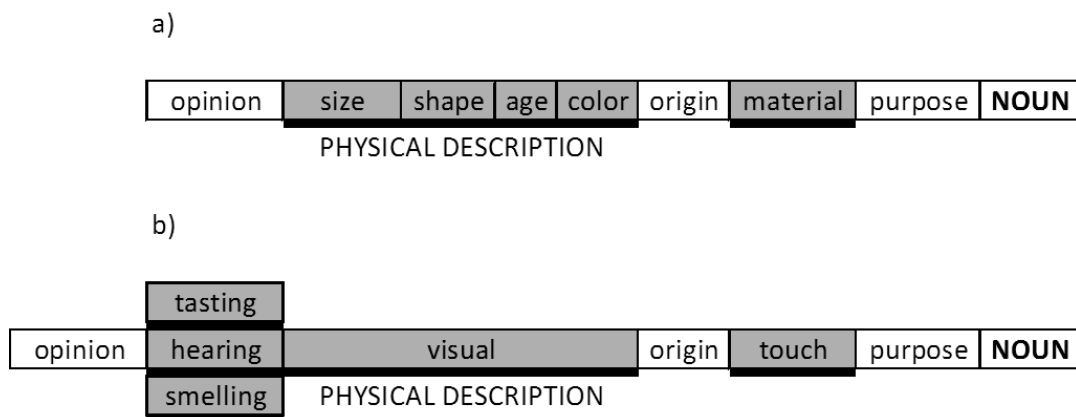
a)

| opinion | size | shape | age | color | origin | material | purpose | **NOUN** |
|---|---|---|---|---|---|---|---|---|

PHYSICAL DESCRIPTION

b)

tasting

| opinion | hearing | visual | origin | touch | purpose | **NOUN** |
|---|---|---|---|---|---|---|

smelling

PHYSICAL DESCRIPTION